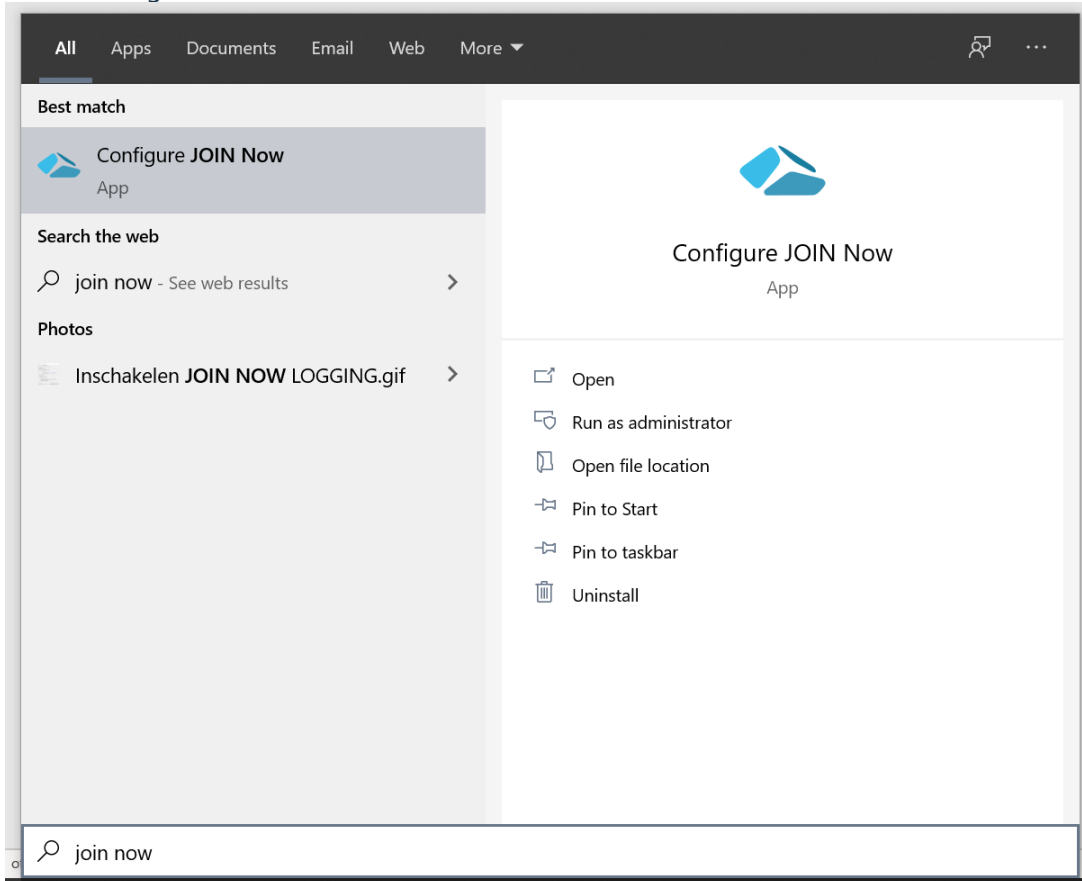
All Apps Documents Email Web More ▾

Best match

Configure JOIN Now
App

Search the web

join now - See web results

Photos

Inschakelen JOIN NOW LOGGING.gif

Configure JOIN Now
App

Open
Run as administrator
Open file location
Pin to Start
Pin to taskbar
Uninstall

join now